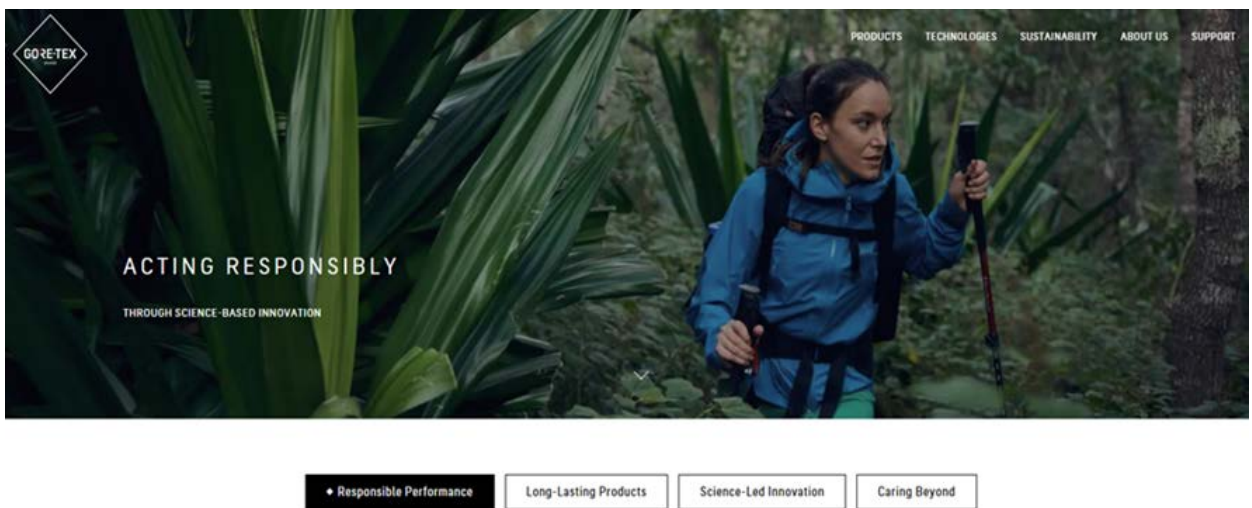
GORE-TEX

PRODUCTS TECHNOLOGIES SUSTAINABILITY ABOUT US SUPPORT

ACTING RESPONSIBLY

THROUGH SCIENCE-BASED INNOVATION

• Responsible Performance | Long-Lasting Products | Science-Led Innovation | Caring Beyond